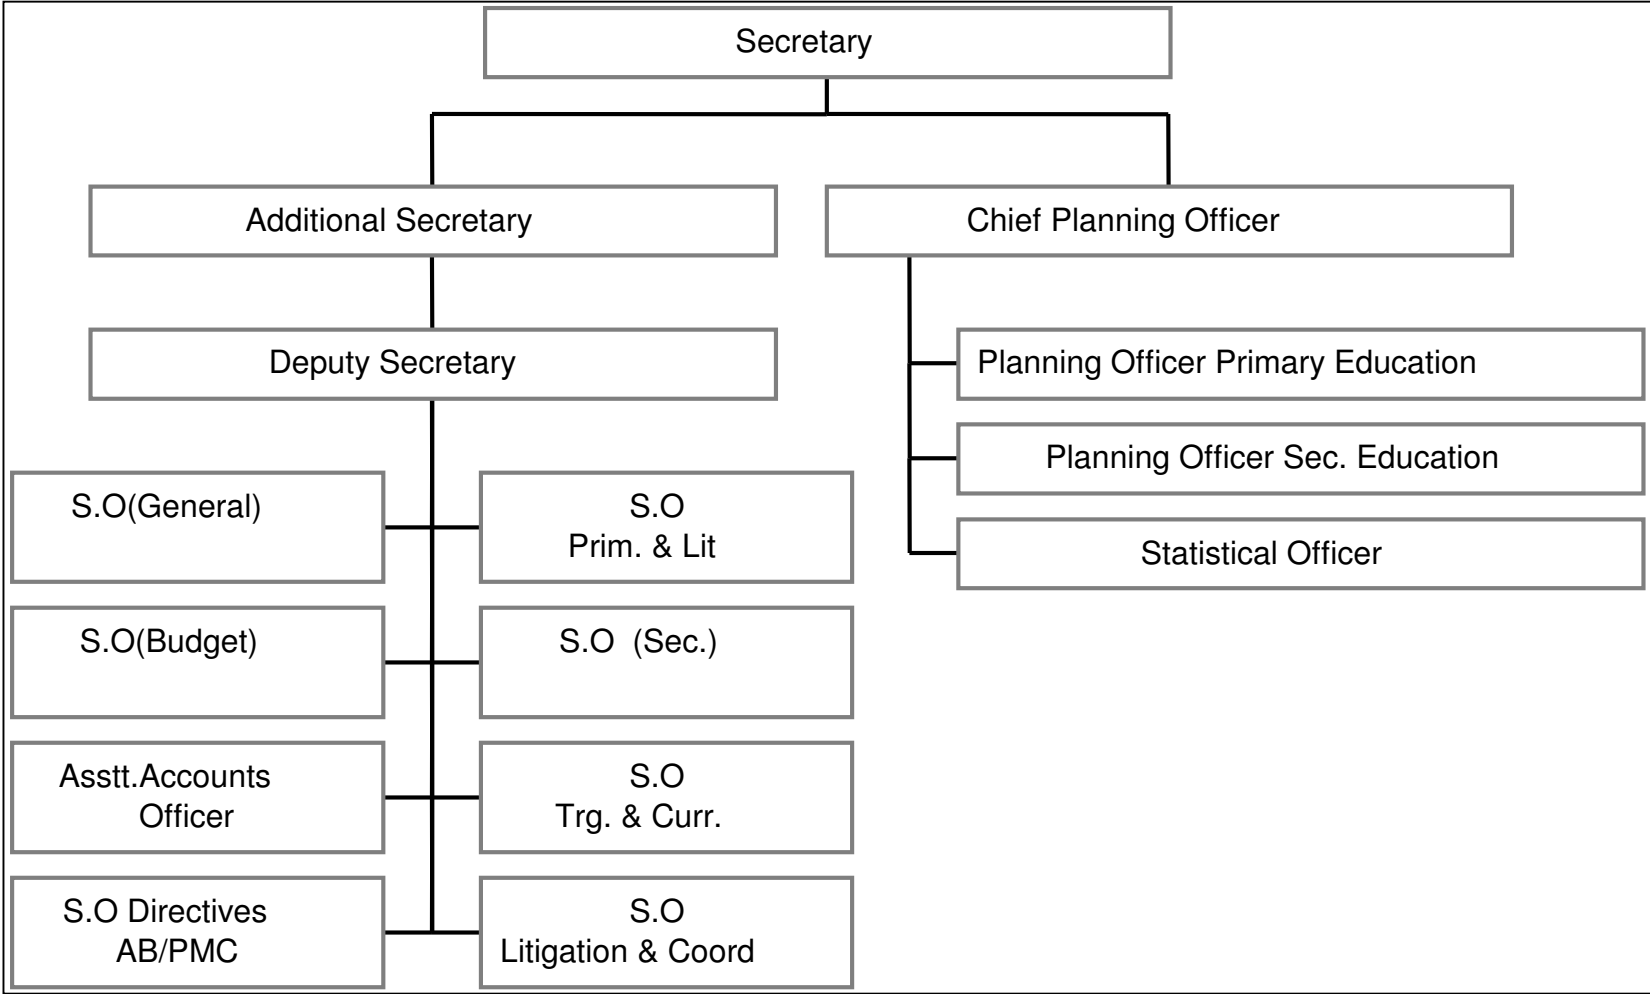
Secretary

Additional Secretary

Chief Planning Officer

Deputy Secretary

Planning Officer Primary Education

Planning Officer Sec. Education

Statistical Officer

S.O(General)

S.O
Prim. & Lit

S.O(Budget)

S.O (Sec.)

Asstt.Accounts Officer

S.O
Trg. & Curr.

S.O Directives AB/PMC

S.O
Litigation & Coord